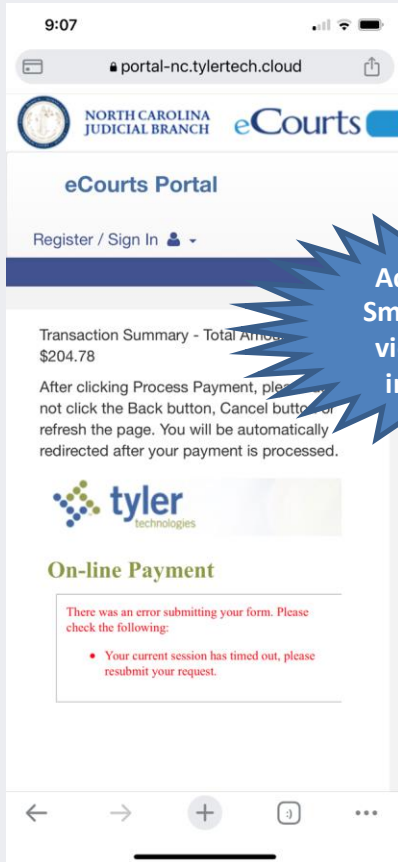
9:07

portal-nc.tylertech.cloud

NORTH CAROLINA JUDICIAL BRANCH eCourts

eCourts Portal

Register / Sign In

Ac
Sm
vi
in

Transaction Summary - Total Amou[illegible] $204.78

After clicking Process Payment, ple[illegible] not click the Back button, Cancel butto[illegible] refresh the page. You will be automatically redirected after your payment is processed.

tyler technologies

On-line Payment

There was an error submitting your form. Please check the following:

• Your current session has timed out, please resubmit your request.